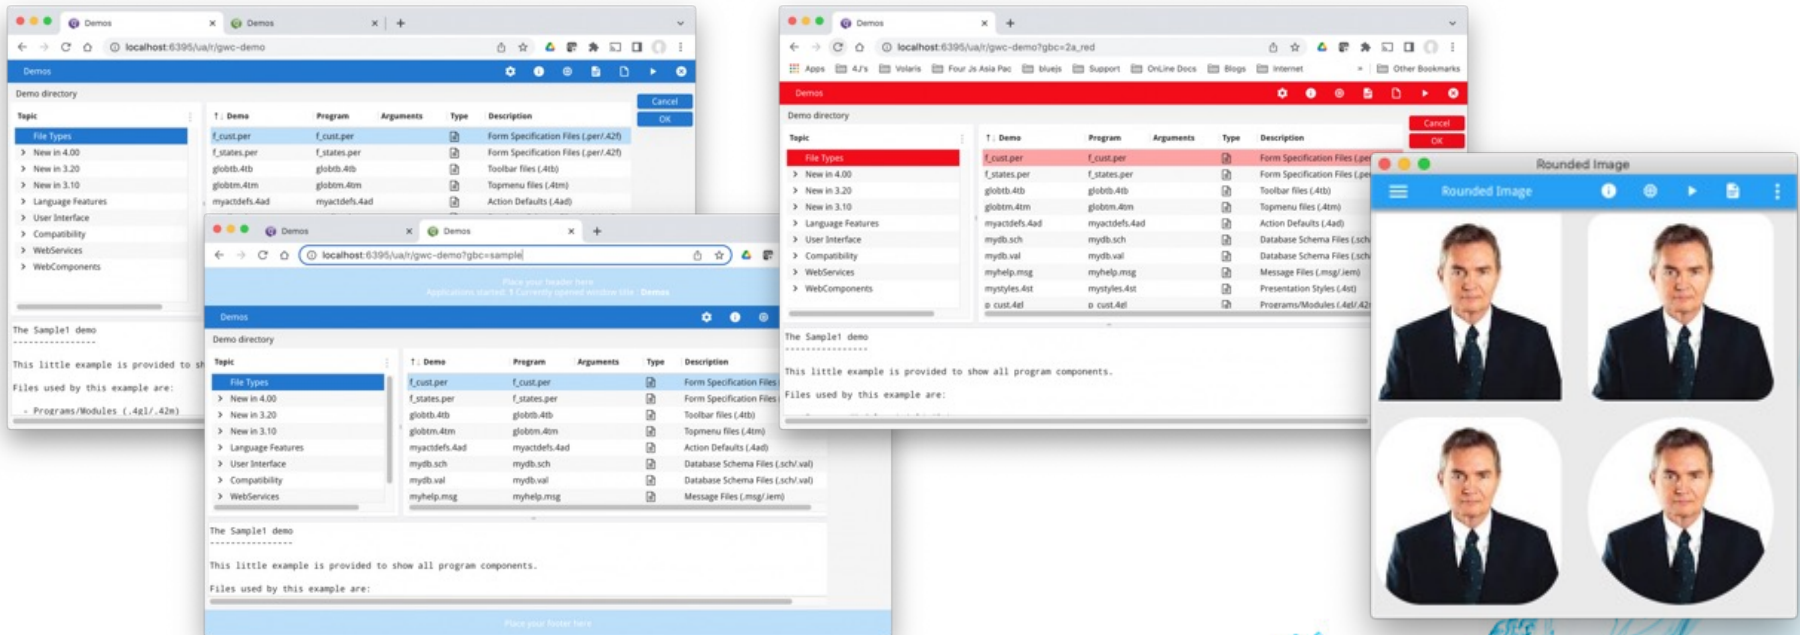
Demos × Demos × +

localhost:6395/ua/r/gwc-demo

Demos

Demo directory

Cancel
OK

| Topic | ↑ Demo | Program | Arguments | Type | Description |
|---|---|---|---|---|---|
| File Types | f_cust.per | f_cust.per | | | Form Specification Files (.per/.42f) |
| New in 4.00 | f_states.per | f_states.per | | | Form Specification Files (.per/.42f) |
| New in 3.20 | globtb.4tb | globtb.4tb | | | Toolbar files (.4tb) |
| New in 3.10 | globtm.4tm | globtm.4tm | | | Topmenu files (.4tm) |
| Language Features | myactdefs.4ad | myactdefs.4ad | | | Action Defaults (.4ad) |
| User Interface | | | | | |
| Compatibility | | | | | |
| WebServices | | | | | |
| WebComponents | | | | | |

The Sample1 demo
---------------

This little example is provided to sh

Files used by this example are:

- Programs/Modules (.4gl/.42m)

Demos × Demos × +

localhost:6395/ua/r/gwc-demo?gbc=sample

Place your header here
Applications started: 1 Currently opened window title : Demos

Demos

Demo directory

| Topic | ↑ Demo | Program | Arguments | Type | Description |
|---|---|---|---|---|---|
| File Types | f_cust.per | f_cust.per | | | Form Specification Files |
| New in 4.00 | f_states.per | f_states.per | | | Form Specification Files |
| New in 3.20 | globtb.4tb | globtb.4tb | | | Toolbar files (.4tb) |
| New in 3.10 | globtm.4tm | globtm.4tm | | | Topmenu files (.4tm) |
| Language Features | myactdefs.4ad | myactdefs.4ad | | | Action Defaults (.4ad) |
| User Interface | mydb.sch | mydb.sch | | | Database Schema Files (.sch/.val) |
| Compatibility | mydb.val | mydb.val | | | Database Schema Files (.sch/.val) |
| WebServices | myhelp.msg | myhelp.msg | | | Message Files (.msg/.iem) |

The Sample1 demo
---------------

This little example is provided to show all program components.

Files used by this example are:

Place your footer here

Demos × +

localhost:6395/ua/r/gwc-demo?gbc=2a_red

Apps 4J's Volaris Four Js Asia Pac bluejs Support OnLine Docs Blogs Internet » Other Bookmarks

Demos

Demo directory

Cancel
OK

| Topic | ↑ Demo | Program | Arguments | Type | Description |
|---|---|---|---|---|---|
| File Types | f_cust.per | f_cust.per | | | Form Specification Files (.per |
| New in 4.00 | f_states.per | f_states.per | | | Form Specification Files (.per |
| New in 3.20 | globtb.4tb | globtb.4tb | | | Toolbar files (.4tb) |
| New in 3.10 | globtm.4tm | globtm.4tm | | | Topmenu files (.4tm) |
| Language Features | myactdefs.4ad | myactdefs.4ad | | | Action Defaults (.4ad) |
| User Interface | mydb.sch | mydb.sch | | | Database Schema Files (.sch |
| Compatibility | mydb.val | mydb.val | | | Database Schema Files (.sch |
| WebServices | myhelp.msg | myhelp.msg | | | Message Files (.msg/.iem) |
| WebComponents | mystyles.4st | mystyles.4st | | | Presentation Styles (.4st) |
| | p_cust.4el | p_cust.4el | | | Programs/Modules (.4el/.42 |

The Sample1 demo
---------------

This little example is provided to show all program components.

Files used by this example are:

Rounded Image

Rounded Image